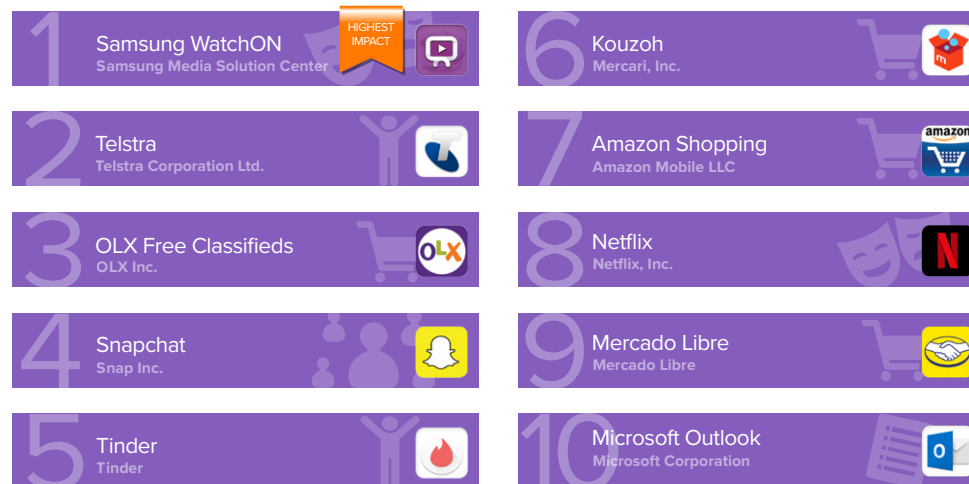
1 Samsung WatchON
Samsung Media Solution Center
HIGHEST IMPACT

2 Telstra
Telstra Corporation Ltd.

3 OLX Free Classifieds
OLX Inc.
OLX

4 Snapchat
Snap Inc.

5 Tinder
Tinder

6 Kouzoh
Mercari, Inc.
m

7 Amazon Shopping
Amazon Mobile LLC
amazon

8 Netflix
Netflix, Inc.
N

9 Mercado Libre
Mercado Libre

10 Microsoft Outlook
Microsoft Corporation
O